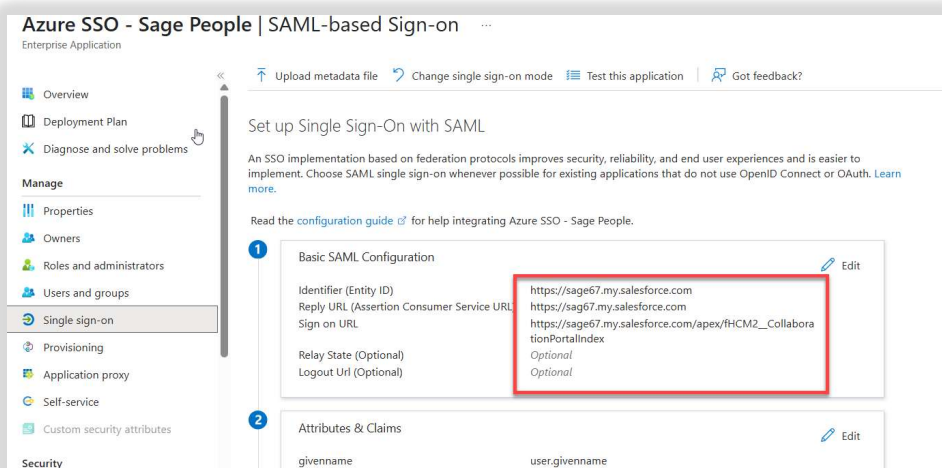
Azure SSO - Sage People | SAML-based Sign-on ...
Enterprise Application

«

Overview
Deployment Plan
Diagnose and solve problems
Manage
Properties
Owners
Roles and administrators
Users and groups
Single sign-on
Provisioning
Application proxy
Self-service
Custom security attributes
Security

Upload metadata file
Change single sign-on mode
Test this application
Got feedback?

Set up Single Sign-On with SAML

An SSO implementation based on federation protocols improves security, reliability, and end user experiences and is easier to implement. Choose SAML single sign-on whenever possible for existing applications that do not use OpenID Connect or OAuth. Learn more.

Read the configuration guide for help integrating Azure SSO - Sage People.

1

Basic SAML Configuration

Edit

| | |
|---|---|
| Identifier (Entity ID) | https://sage67.my.salesforce.com |
| Reply URL (Assertion Consumer Service URL) | https://sag67.my.salesforce.com |
| Sign on URL | https://sage67.my.salesforce.com/apex/fHCM2__CollaborationPortalIndex |
| Relay State (Optional) | Optional |
| Logout Url (Optional) | Optional |

2

Attributes & Claims

Edit

givenname user.givenname